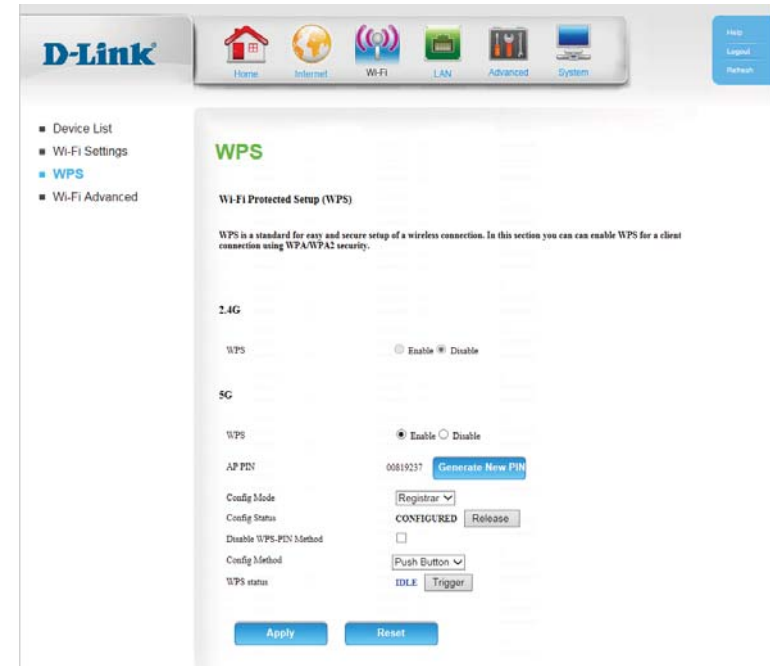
D-Link

Home Internet Wi-Fi LAN Advanced System

Help
Logout
Refresh

Device List
Wi-Fi Settings
WPS
Wi-Fi Advanced

WPS

Wi-Fi Protected Setup (WPS)

WPS is a standard for easy and secure setup of a wireless connection. In this section you can can enable WPS for a client connection using WPA/WPA2 security.

2.4G

WPS Enable Disable

5G

WPS Enable Disable

AP PIN 00819237 Generate New PIN

Config Mode Registrar
Config Status CONFIGURED Release
Disable WPS-PIN Method
Config Method Push Button
WPS status IDLE Trigger

Apply Reset